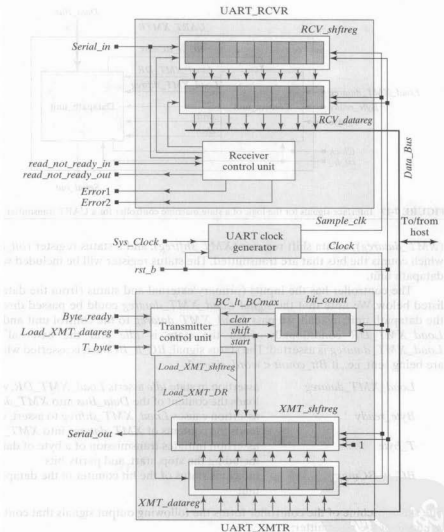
UART_RCVR

RCV_shftreg

Serial_in

RCV_datareg

Receiver control unit

read_not_ready_in

read_not_ready_out

Error1

Error2

Data_Bus

Sample_clk

To/from host

Sys_Clock

UART clock generator

Clock

rst_b

BC_lt_BCmax

bit_count

Byte_ready

Load_XMT_datareg

T_byte

Transmitter control unit

clear

shift

start

Load_XMT_shftreg

Load_XMT_DR

XMT_shftreg

Serial_out

1

XMT_datareg

UART_XMTR